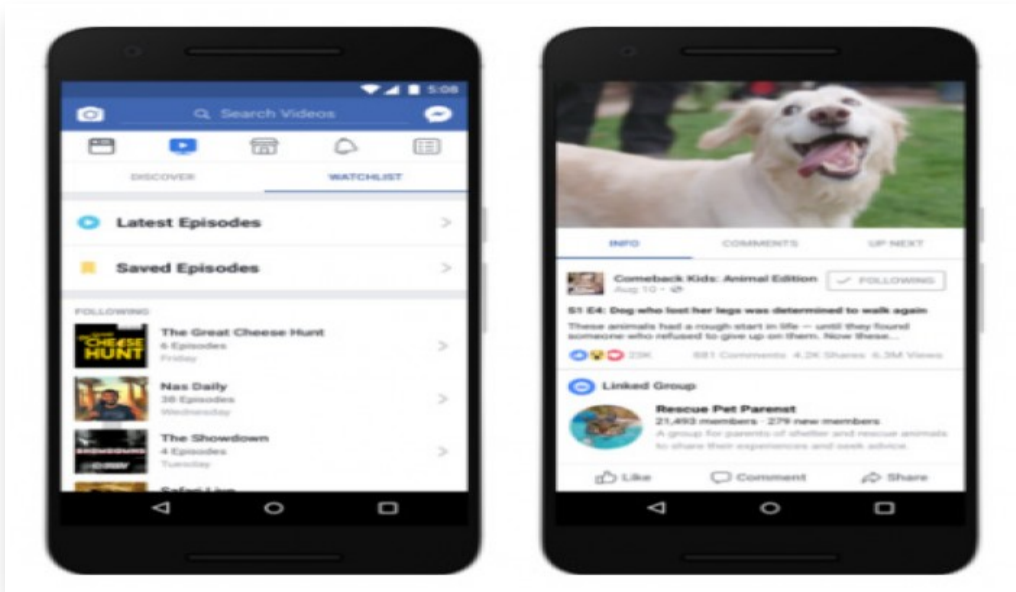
5:08

Search Videos

DISCOVER

WATCHLIST

Latest Episodes

Saved Episodes

FOLLOWING

THE GREAT CHEESE HUNT

The Great Cheese Hunt
6 Episodes
Friday

Nas Daily
38 Episodes
Wednesday

The Showdown
4 Episodes
Tuesday

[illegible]

INFO

COMMENTS

UP NEXT

Comeback Kids: Animal Edition
Aug 10 ·

FOLLOWING

S1 E4: Dog who lost her legs was determined to walk again

These animals had a rough start in life — until they found someone who refused to give up on them. Now these...

23K

881 Comments 4.2K Shares 6.3M Views

Linked Group

Rescue Pet Parent
21,493 members · 279 new members
A group for parents of shelter and rescue animals to share their experiences and seek advice.

Like

Comment

Share